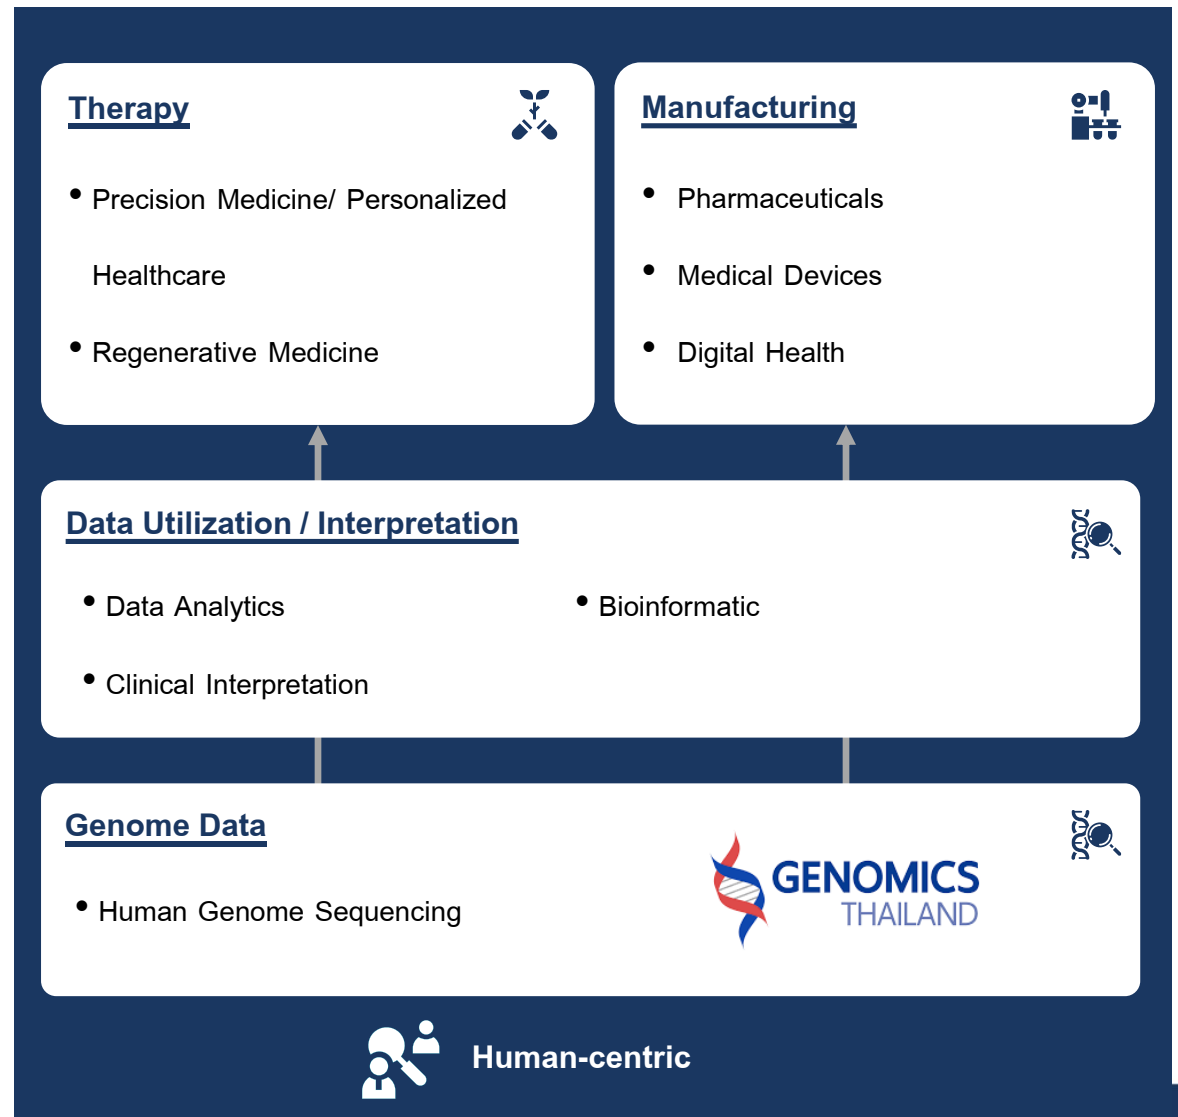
Therapy

• Precision Medicine/ Personalized Healthcare

• Regenerative Medicine

Manufacturing

• Pharmaceuticals

• Medical Devices

• Digital Health

Data Utilization / Interpretation

• Data Analytics

• Bioinformatic

• Clinical Interpretation

Genome Data

• Human Genome Sequencing

GENOMICS THAILAND

Human-centric